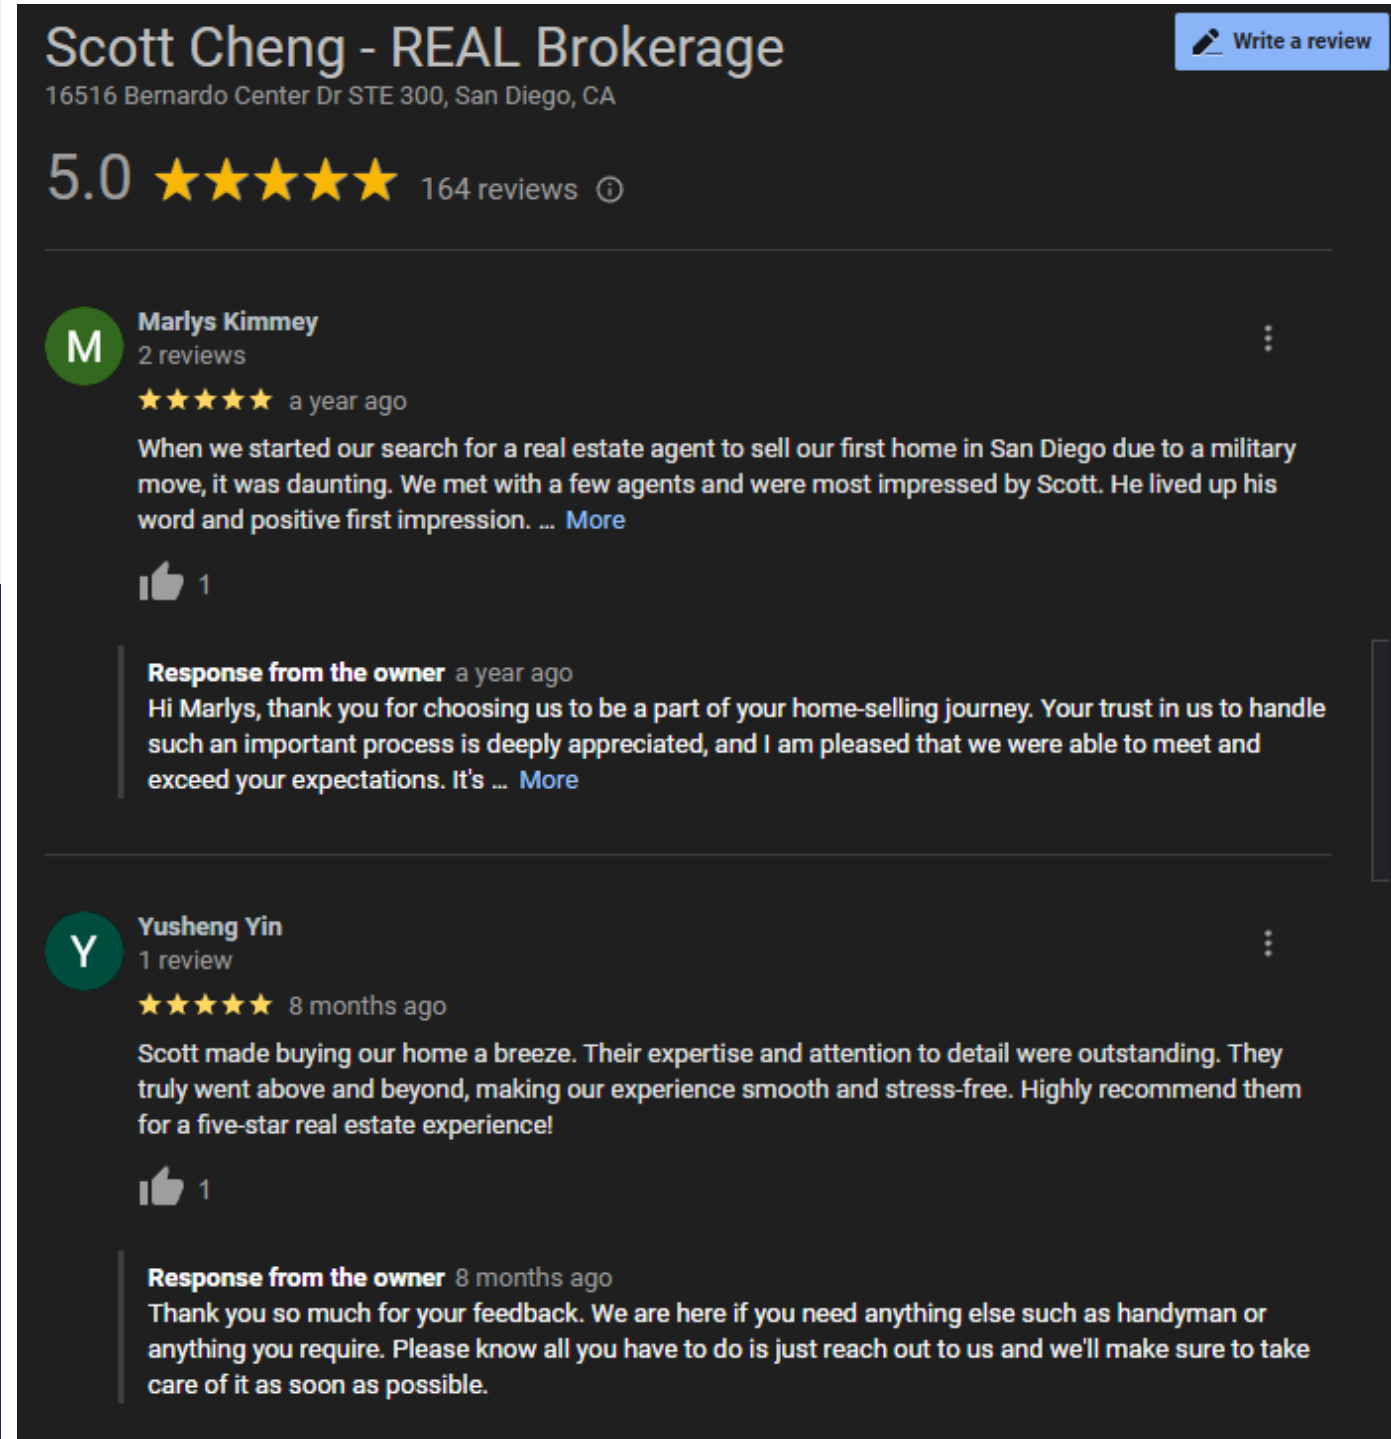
Scott Cheng - REAL Brokerage

Write a review

16516 Bernardo Center Dr STE 300, San Diego, CA

5.0 ★★★★★ 164 reviews

M
Marlys Kimmey
2 reviews
★★★★★ a year ago

When we started our search for a real estate agent to sell our first home in San Diego due to a military move, it was daunting. We met with a few agents and were most impressed by Scott. He lived up his word and positive first impression. … More

1

Response from the owner a year ago
Hi Marlys, thank you for choosing us to be a part of your home-selling journey. Your trust in us to handle such an important process is deeply appreciated, and I am pleased that we were able to meet and exceed your expectations. It's … More

Y
Yusheng Yin
1 review
★★★★★ 8 months ago

Scott made buying our home a breeze. Their expertise and attention to detail were outstanding. They truly went above and beyond, making our experience smooth and stress-free. Highly recommend them for a five-star real estate experience!

1

Response from the owner 8 months ago
Thank you so much for your feedback. We are here if you need anything else such as handyman or anything you require. Please know all you have to do is just reach out to us and we'll make sure to take care of it as soon as possible.